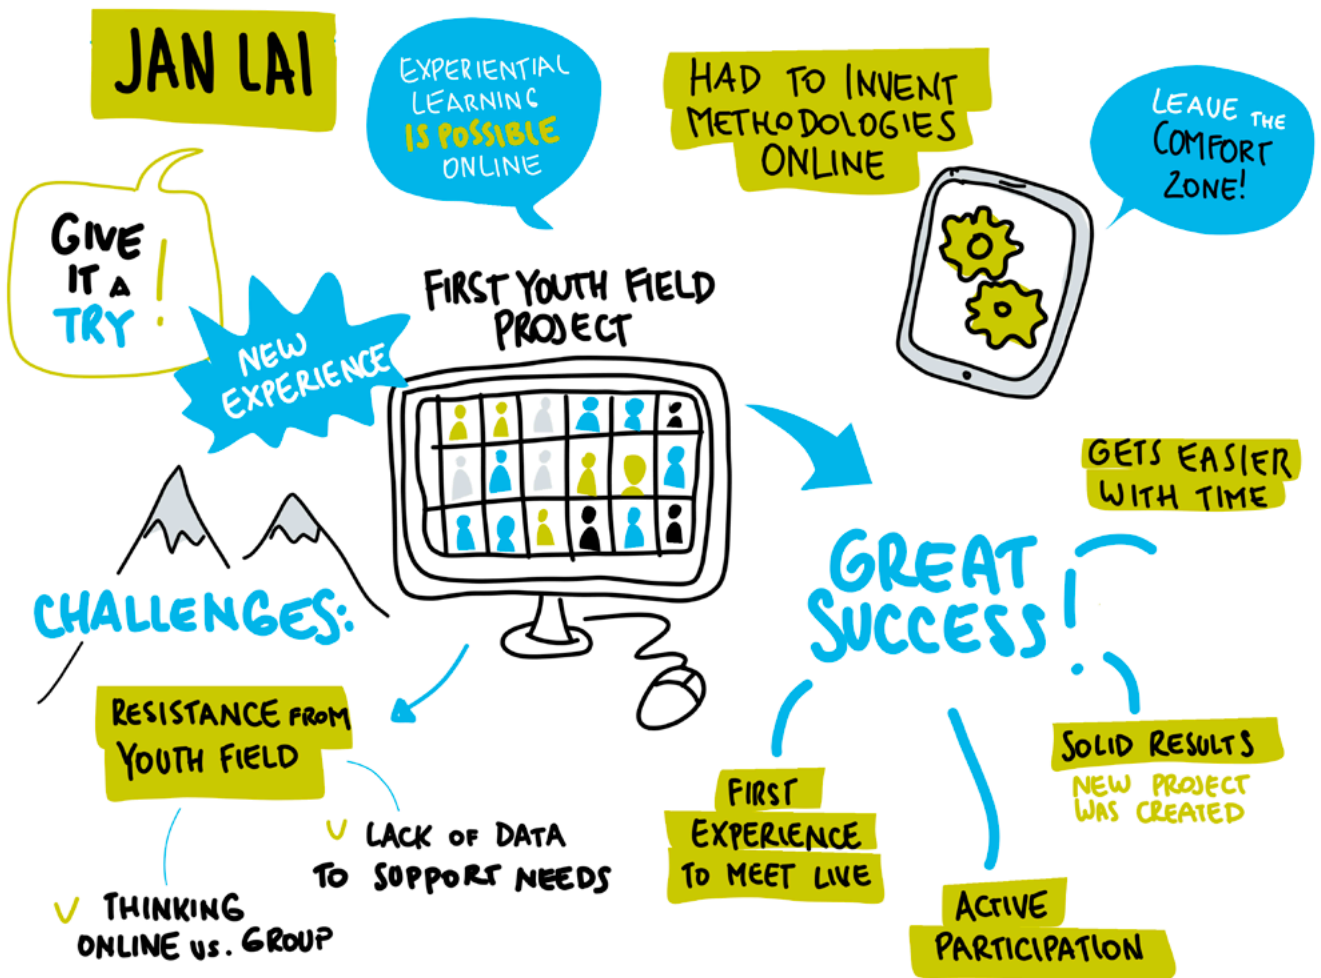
JAN LAI

EXPERIENTIAL LEARNING IS POSSIBLE ONLINE

HAD TO INVENT METHODOLOGIES ONLINE

LEAVE THE COMFORT ZONE!

GIVE IT A TRY !

NEW EXPERIENCE

FIRST YOUTH FIELD PROJECT

GETS EASIER WITH TIME

GREAT SUCCESS!

CHALLENGES:

RESISTANCE FROM YOUTH FIELD

V LACK OF DATA TO SUPPORT NEEDS

V THINKING ONLINE VS. GROUP

FIRST EXPERIENCE TO MEET LIVE

ACTIVE PARTICIPATION

SOLID RESULTS

NEW PROJECT WAS CREATED